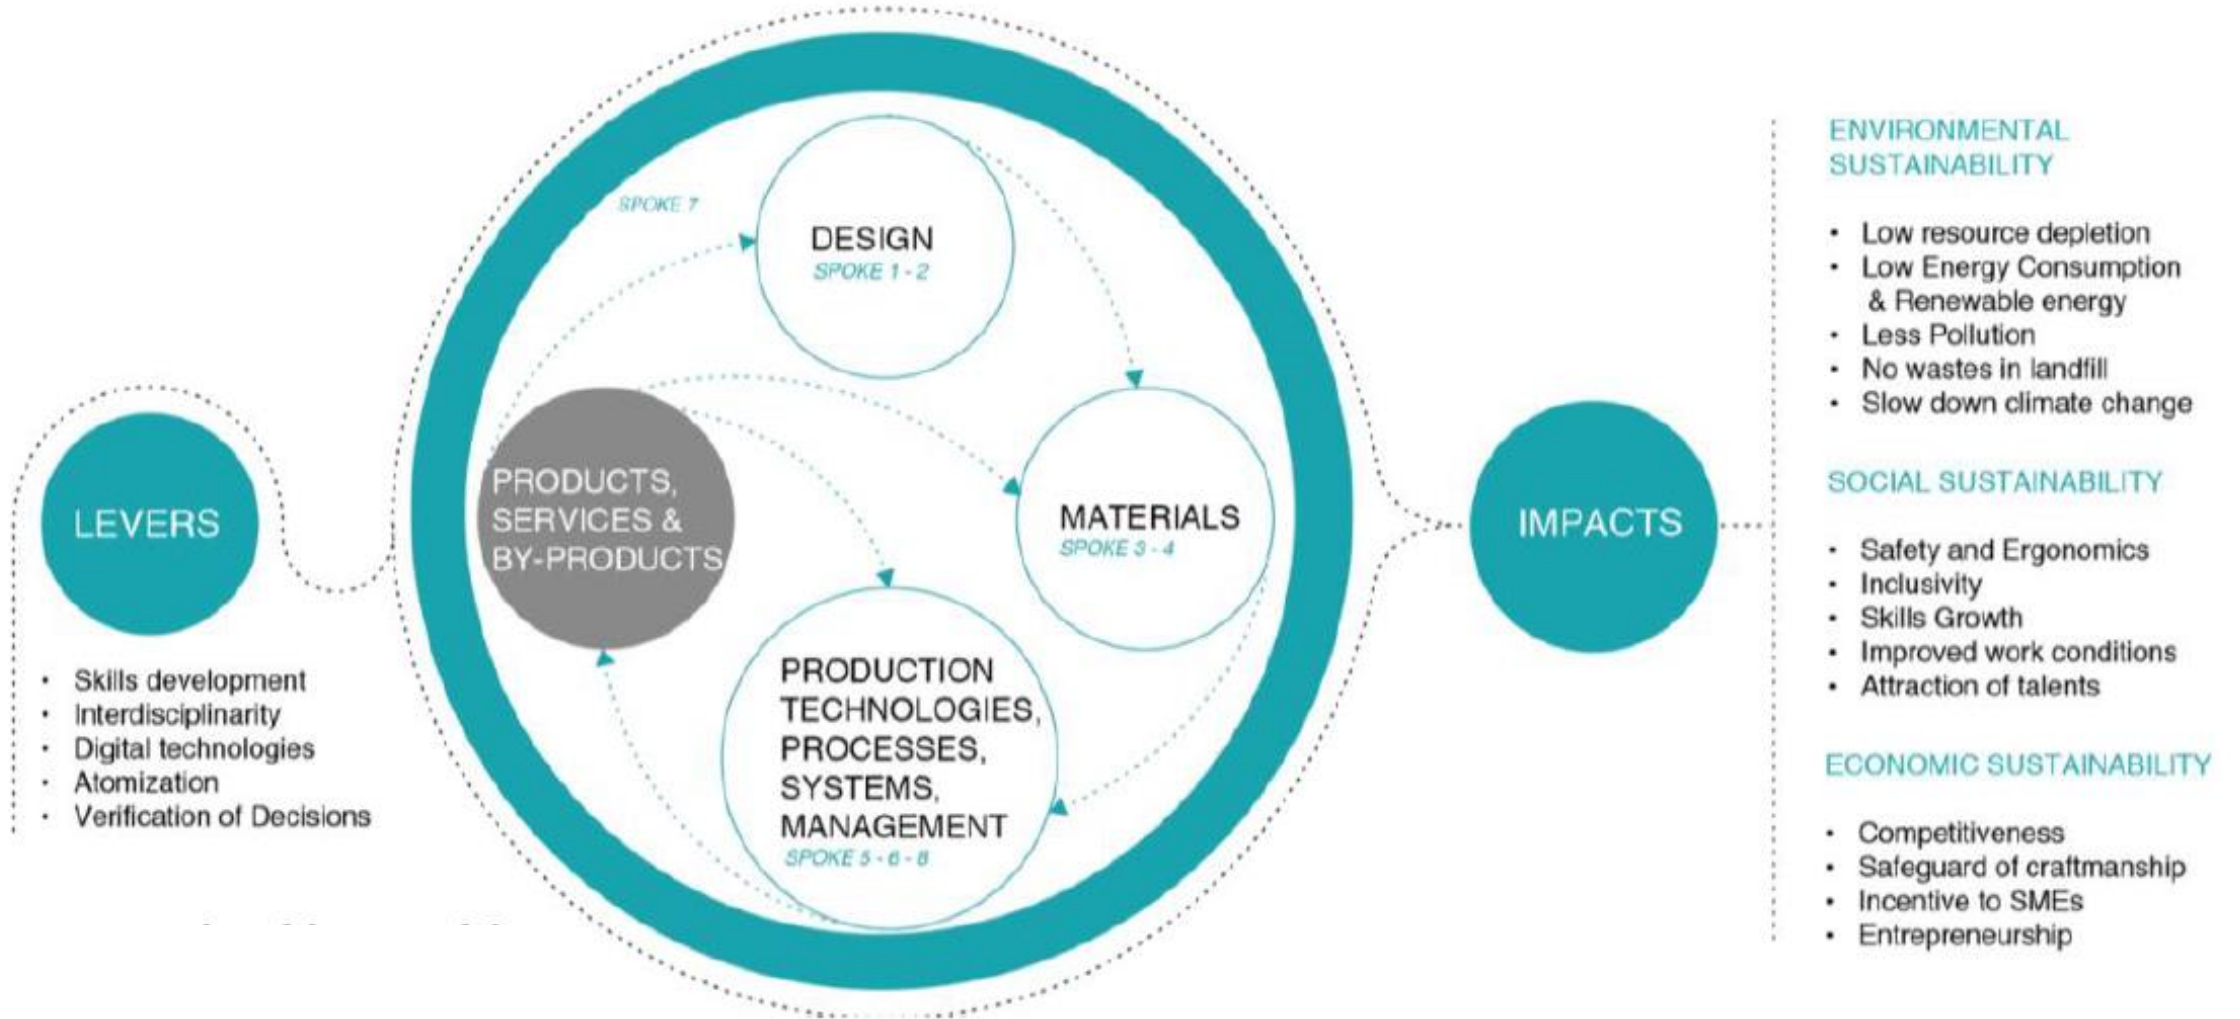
LEVERS

- Skills development
- Interdisciplinarity
- Digital technologies
- Atomization
- Verification of Decisions

SPOKE 7

DESIGN
SPOKE 1 - 2

PRODUCTS, SERVICES & BY-PRODUCTS

MATERIALS
SPOKE 3 - 4

PRODUCTION TECHNOLOGIES, PROCESSES, SYSTEMS, MANAGEMENT
SPOKE 5 - 6 - 8

IMPACTS

ENVIRONMENTAL SUSTAINABILITY

- Low resource depletion
- Low Energy Consumption & Renewable energy
- Less Pollution
- No wastes in landfill
- Slow down climate change

SOCIAL SUSTAINABILITY

- Safety and Ergonomics
- Inclusivity
- Skills Growth
- Improved work conditions
- Attraction of talents

ECONOMIC SUSTAINABILITY

- Competitiveness
- Safeguard of craftmanship
- Incentive to SMEs
- Entrepreneurship